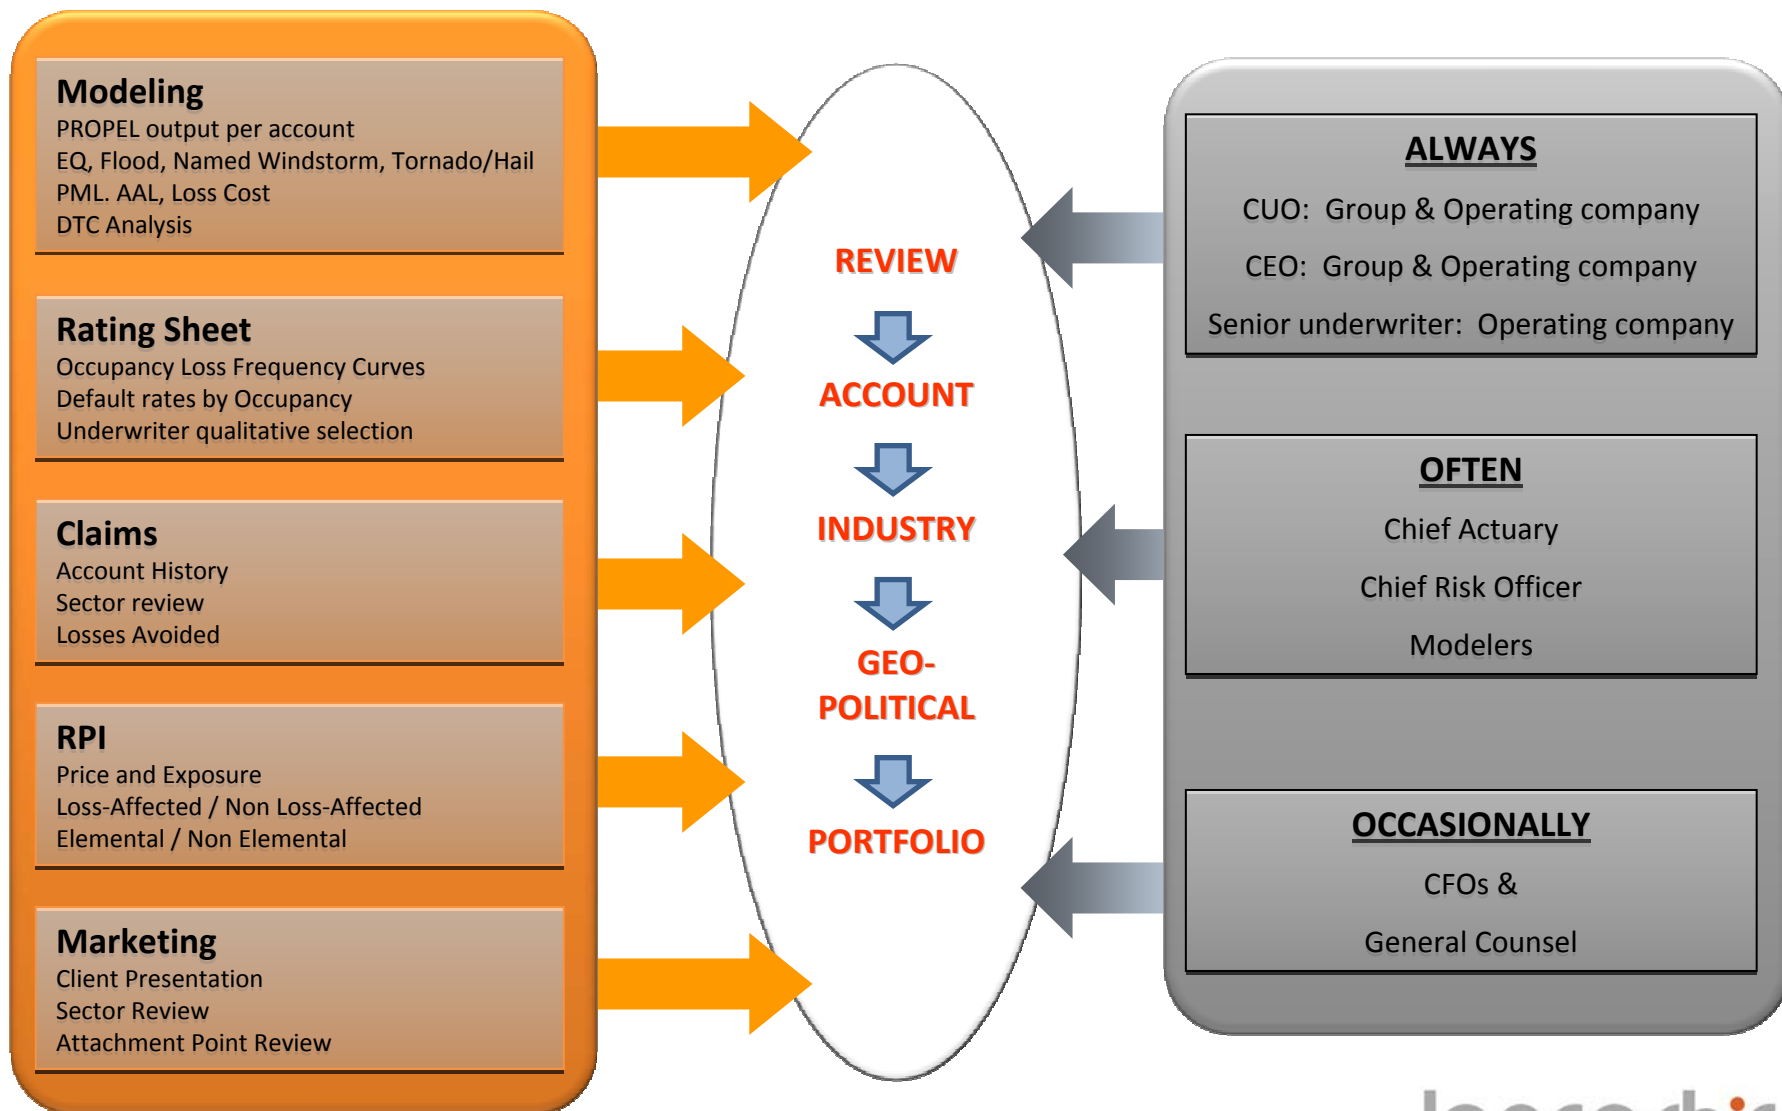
Modeling
PROPEL output per account
EQ, Flood, Named Windstorm, Tornado/Hail
PML. AAL, Loss Cost
DTC Analysis

Rating Sheet
Occupancy Loss Frequency Curves
Default rates by Occupancy
Underwriter qualitative selection

Claims
Account History
Sector review
Losses Avoided

RPI
Price and Exposure
Loss-Affected / Non Loss-Affected
Elemental / Non Elemental

Marketing
Client Presentation
Sector Review
Attachment Point Review

REVIEW
ACCOUNT
INDUSTRY
GEO-POLITICAL
PORTFOLIO

ALWAYS
CUO: Group & Operating company
CEO: Group & Operating company
Senior underwriter: Operating company

OFTEN
Chief Actuary
Chief Risk Officer
Modelers

OCCASIONALLY
CFOs &
General Counsel

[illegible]